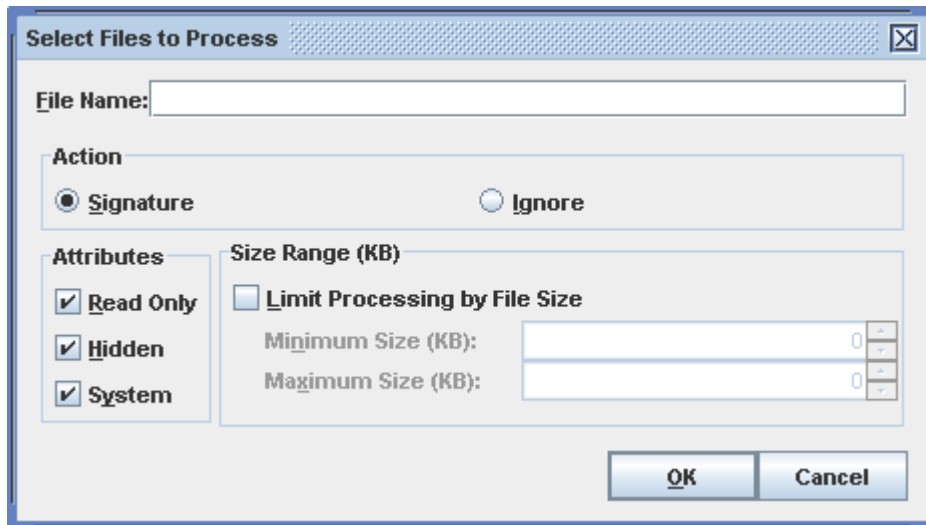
Select Files to Process

File Name:

Action

Signature

Ignore

Attributes

Read Only

Hidden

System

Size Range (KB)

Limit Processing by File Size

Minimum Size (KB): 0

Maximum Size (KB): 0

OK

Cancel